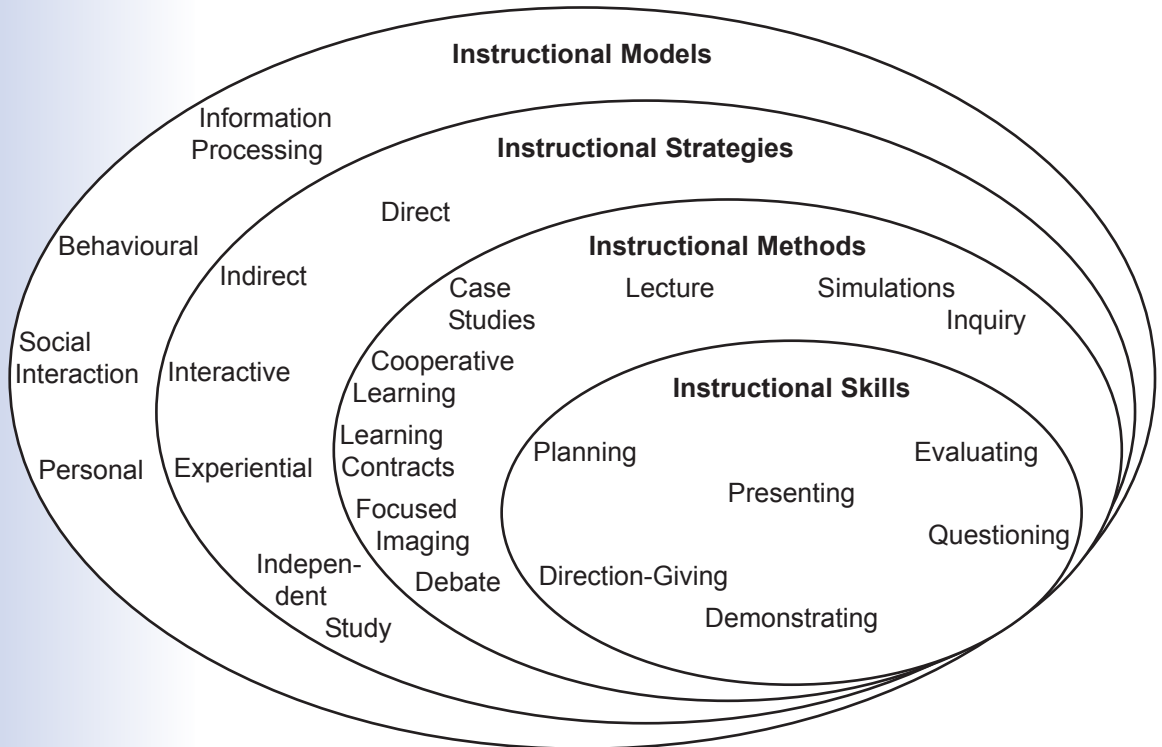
Instructional Models

Information Processing

Behavioural

Social Interaction

Personal

Instructional Strategies

Direct

Indirect

Interactive

Experiential

Independent Study

Instructional Methods

Case Studies

Lecture

Simulations

Inquiry

Cooperative Learning

Learning Contracts

Focused Imaging

Debate

Instructional Skills

Planning

Evaluating

Presenting

Questioning

Direction-Giving

Demonstrating